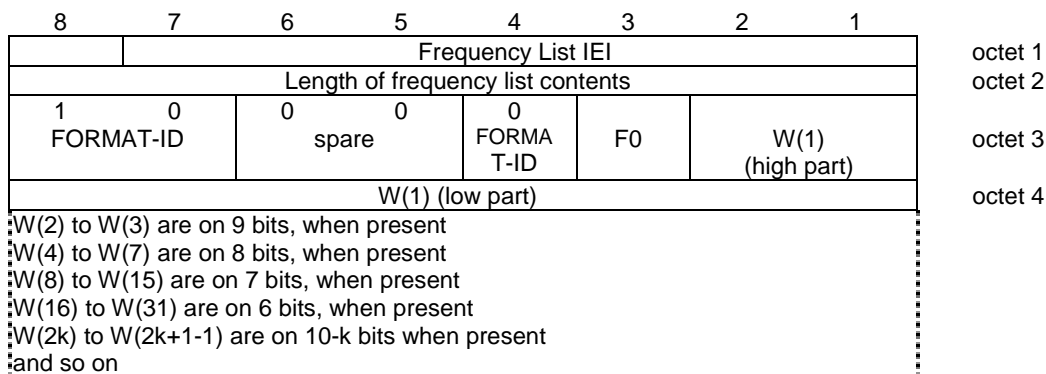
| 8 | 7 | 6 | 5 | 4 | 3 | 2 | 1 | |
|---|---|---|---|---|---|---|---|---|
| | Frequency List IEI | | | | | | | octet 1 |
| Length of frequency list contents | | | | | | | | octet 2 |
| 1 0 FORMAT-ID | | 0 0 spare | | 0 FORMAT-ID | F0 | W(1) (high part) | | octet 3 |
| W(1) (low part) | | | | | | | | octet 4 |

W(2) to W(3) are on 9 bits, when present
W(4) to W(7) are on 8 bits, when present
W(8) to W(15) are on 7 bits, when present
W(16) to W(31) are on 6 bits, when present
W(2k) to W(2k+1-1) are on 10-k bits when present
and so on